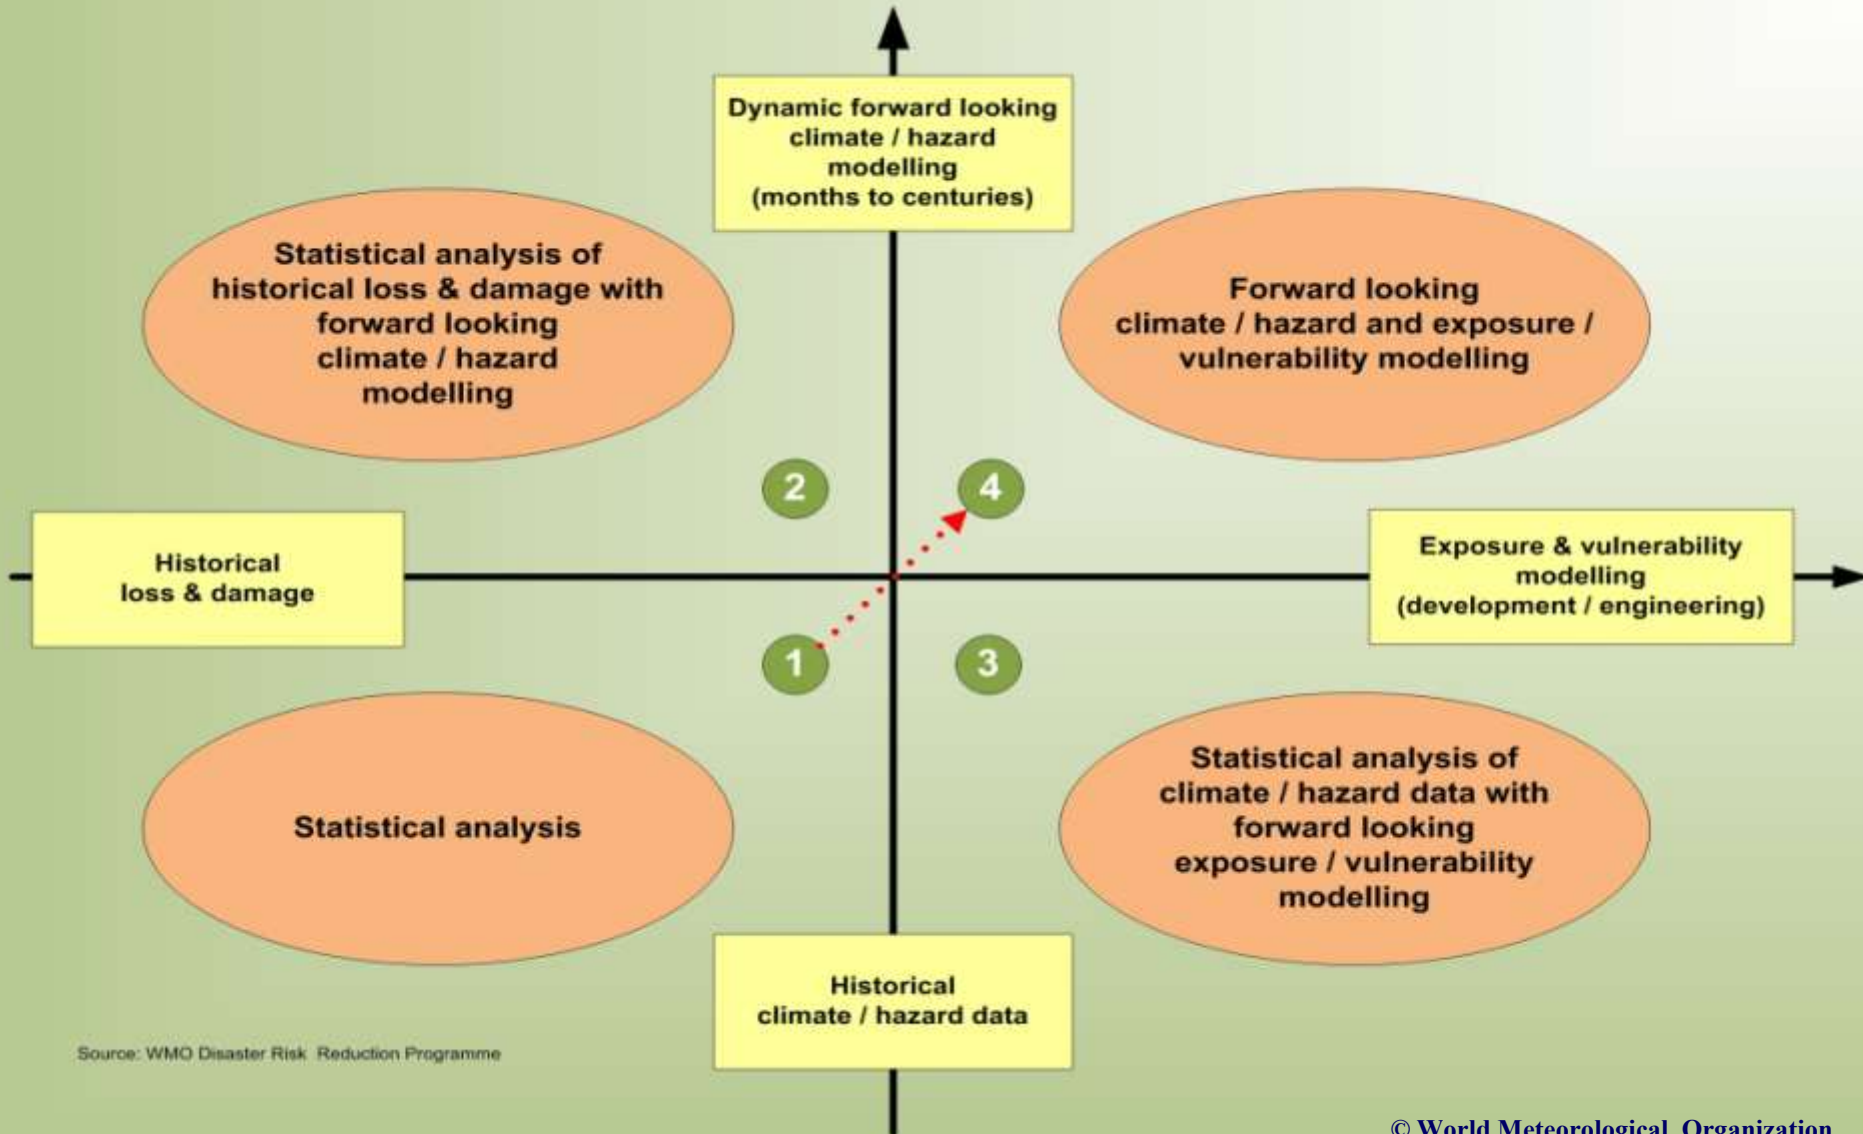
Dynamic forward looking climate / hazard modelling (months to centuries)

Statistical analysis of historical loss & damage with forward looking climate / hazard modelling

Forward looking climate / hazard and exposure / vulnerability modelling

2

4

Historical loss & damage

Exposure & vulnerability modelling (development / engineering)

1

3

Statistical analysis

Statistical analysis of climate / hazard data with forward looking exposure / vulnerability modelling

Historical climate / hazard data

Source: WMO Disaster Risk Reduction Programme

© World Meteorological Organization